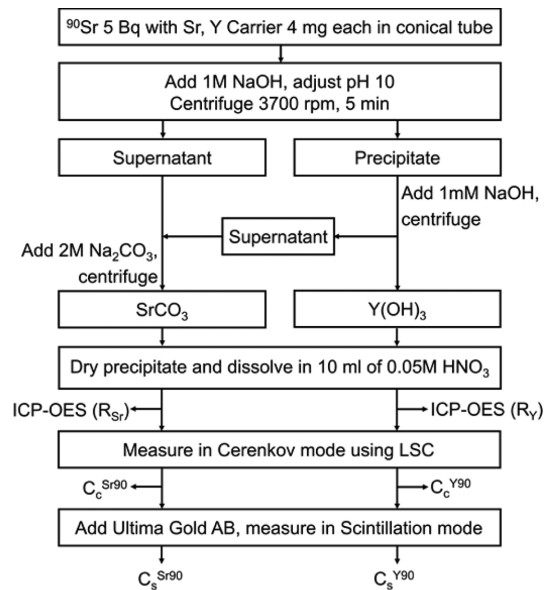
$^{90}$Sr 5 Bq with Sr, Y Carrier 4 mg each in conical tube

Add 1M NaOH, adjust pH 10
Centrifuge 3700 rpm, 5 min

Supernatant

Precipitate

Add 1mM NaOH, centrifuge

Supernatant

Add 2M $Na_2CO_3$, centrifuge

$SrCO_3$

$Y(OH)_3$

Dry precipitate and dissolve in 10 ml of 0.05M $HNO_3$

ICP-OES ($R_{Sr}$)

ICP-OES ($R_Y$)

Measure in Cerenkov mode using LSC

$C_c^{Sr90}$

$C_c^{Y90}$

Add Ultima Gold AB, measure in Scintillation mode

$C_s^{Sr90}$

$C_s^{Y90}$